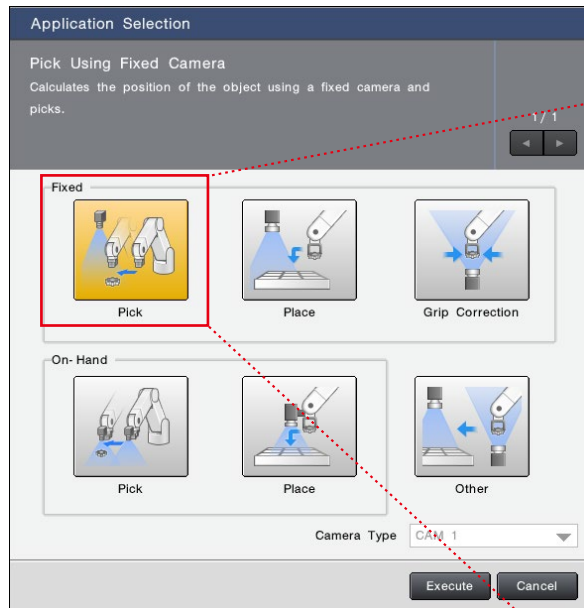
Application Selection

Pick Using Fixed Camera

Calculates the position of the object using a fixed camera and picks.

1 / 1

Fixed

Pick

Place

Grip Correction

On- Hand

Pick

Place

Other

Camera Type CAM 1

Execute

Cancel